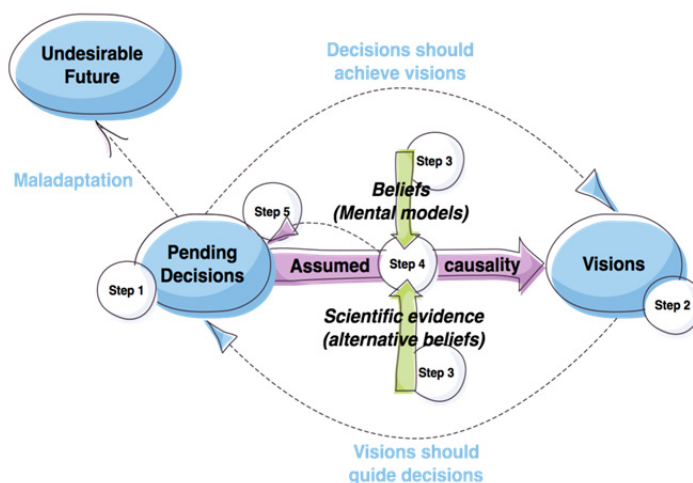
Undesirable Future

Decisions should achieve visions

Maladaptation

Step 3

Beliefs (Mental models)

Step 5

Pending Decisions

Step 1

Assumed

Step 4

causality

Visions

Step 2

Scientific evidence (alternative beliefs)

Step 3

Visions should guide decisions